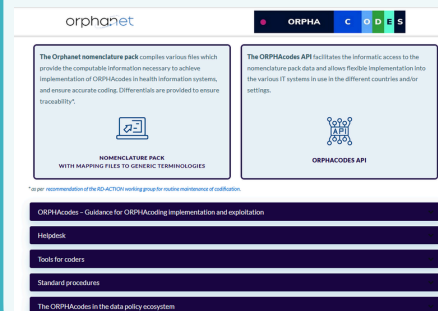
orphanet

ORPHA C O D E S

The Orphanet nomenclature pack compiles various files which provide the computable information necessary to achieve implementation of ORPHAcodes in health information systems, and ensure accurate coding. Differentials are provided to ensure traceability*.

NOMENCLATURE PACK
WITH MAPPING FILES TO GENERIC TERMINOLOGIES

The ORPHAcodes API facilitates the informatic access to the nomenclature pack data and allows flexible implementation into the various IT systems in use in the different countries and/or settings.

API

ORPHACODES API

* as per recommendation of the RD-ACTION working group for routine maintenance of codification.

ORPHAcodes – Guidance for ORPHAcoding implementation and exploitation

Helpdesk

Tools for coders

Standard procedures

The ORPHAcodes in the data policy ecosystem